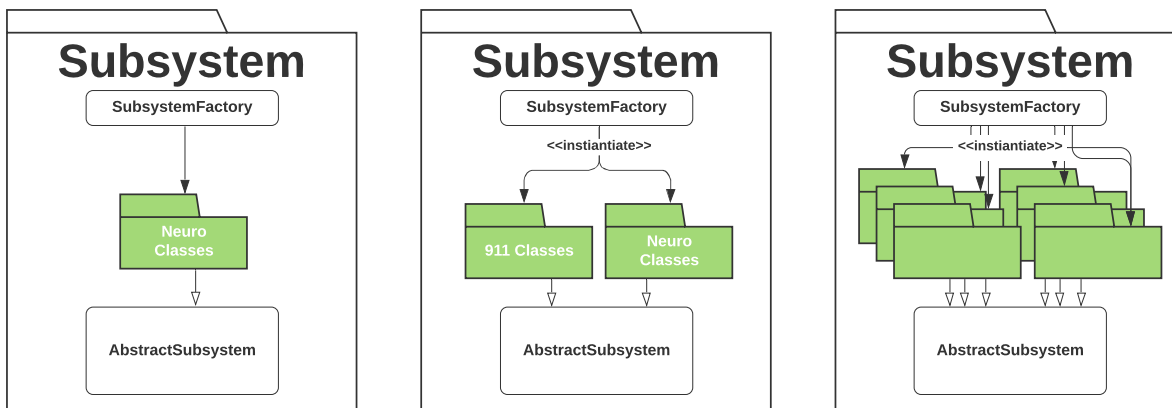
Subsystem

SubsystemFactory

Neuro Classes

AbstractSubsystem

Subsystem

SubsystemFactory

<<instiantiate>>

911 Classes

Neuro Classes

AbstractSubsystem

Subsystem

SubsystemFactory

<<instiantiate>>

AbstractSubsystem